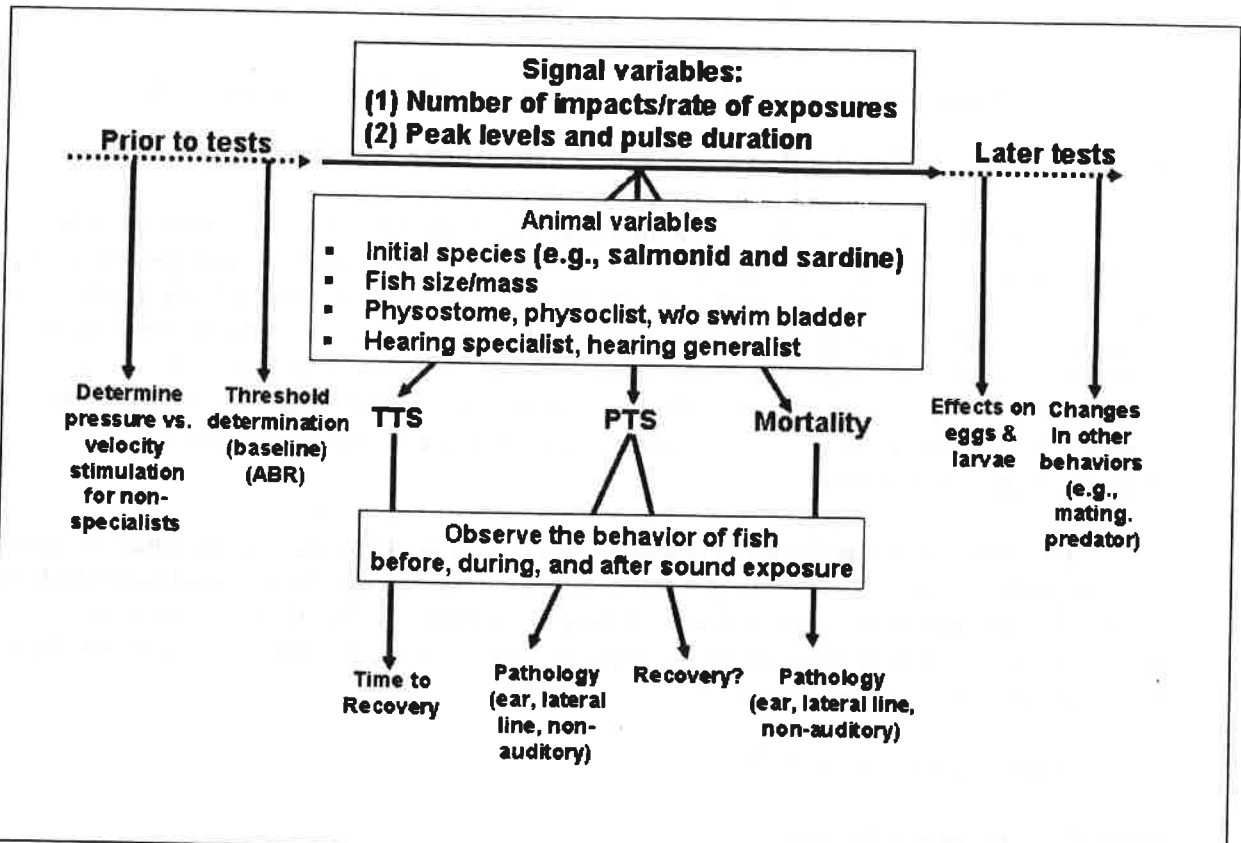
Signal variables:
(1) Number of impacts/rate of exposures
(2) Peak levels and pulse duration

Prior to tests

Later tests

Animal variables
▪ Initial species (e.g., salmonid and sardine)
▪ Fish size/mass
▪ Physostome, physoclist, w/o swim bladder
▪ Hearing specialist, hearing generalist

Determine pressure vs. velocity stimulation for non-specialists

Threshold determination (baseline) (ABR)

TTS

PTS

Mortality

Effects on eggs & larvae

Changes in other behaviors (e.g., mating. predator)

Observe the behavior of fish before, during, and after sound exposure

Time to Recovery

Pathology (ear, lateral line, non-auditory)

Recovery?

Pathology (ear, lateral line, non-auditory)